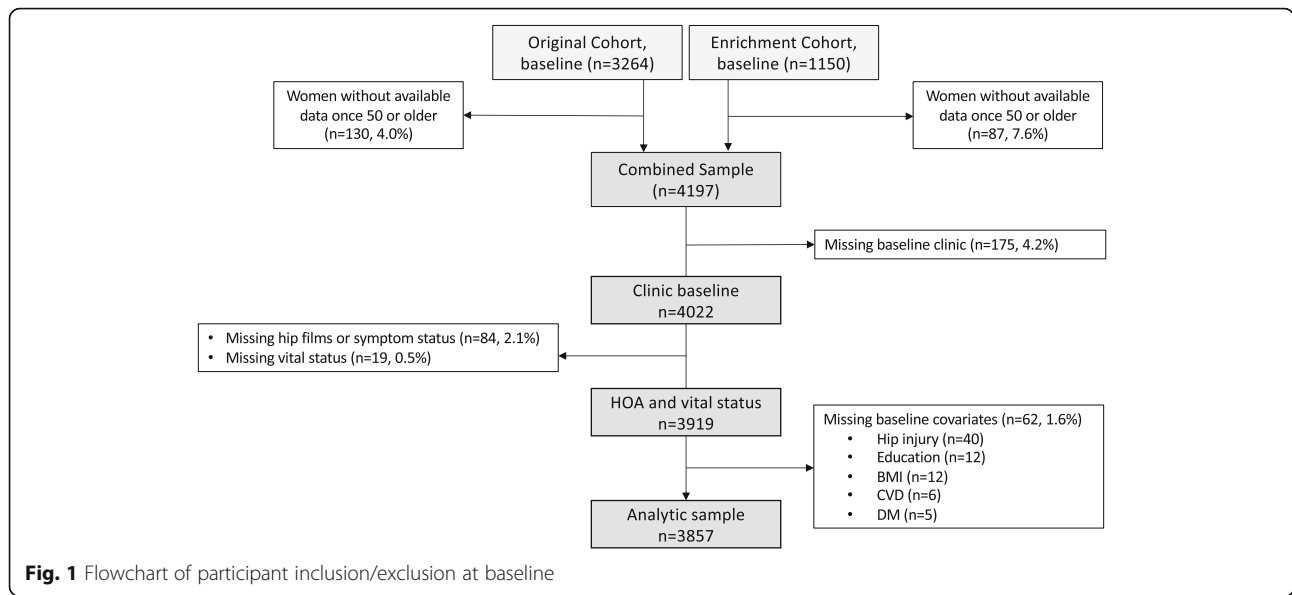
Original Cohort, baseline (n=3264)

Enrichment Cohort, baseline (n=1150)

Women without available data once 50 or older (n=130, 4.0%)

Women without available data once 50 or older (n=87, 7.6%)

Combined Sample (n=4197)

Missing baseline clinic (n=175, 4.2%)

Clinic baseline n=4022

• Missing hip films or symptom status (n=84, 2.1%)
• Missing vital status (n=19, 0.5%)

HOA and vital status n=3919

Missing baseline covariates (n=62, 1.6%)
• Hip injury (n=40)
• Education (n=12)
• BMI (n=12)
• CVD (n=6)
• DM (n=5)

Analytic sample n=3857

**Fig. 1** Flowchart of participant inclusion/exclusion at baseline